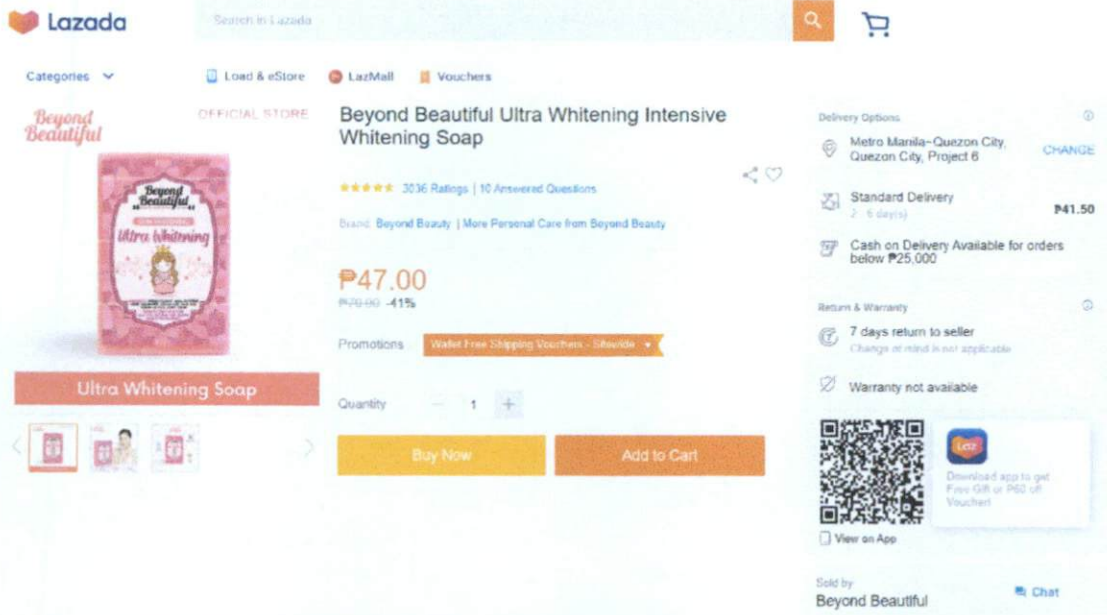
Lazada

Search in Lazada

Categories

Load & eStore

LazMall

Vouchers

Beyond Beautiful

OFFICIAL STORE

Beyond Beautiful

Ultra Whitening

Ultra Whitening Soap

Beyond Beautiful Ultra Whitening Intensive Whitening Soap

3036 Ratings | 10 Answered Questions

Brand: Beyond Beauty | More Personal Care from Beyond Beauty

₱47.00

₱79.00 -41%

Promotions

Wallet Free Shipping Vouchers - Sitewide

Quantity 1

Buy Now

Add to Cart

Delivery Options

Metro Manila~Quezon City, Quezon City, Project 6

CHANGE

Standard Delivery

2 - 6 day(s)

₱41.50

Cash on Delivery Available for orders below ₱25,000

Return & Warranty

7 days return to seller

Change of mind is not applicable

Warranty not available

Laz

Download app to get Free Gift or ₱60 off Voucher

View on App

Sold by

Beyond Beautiful

Chat